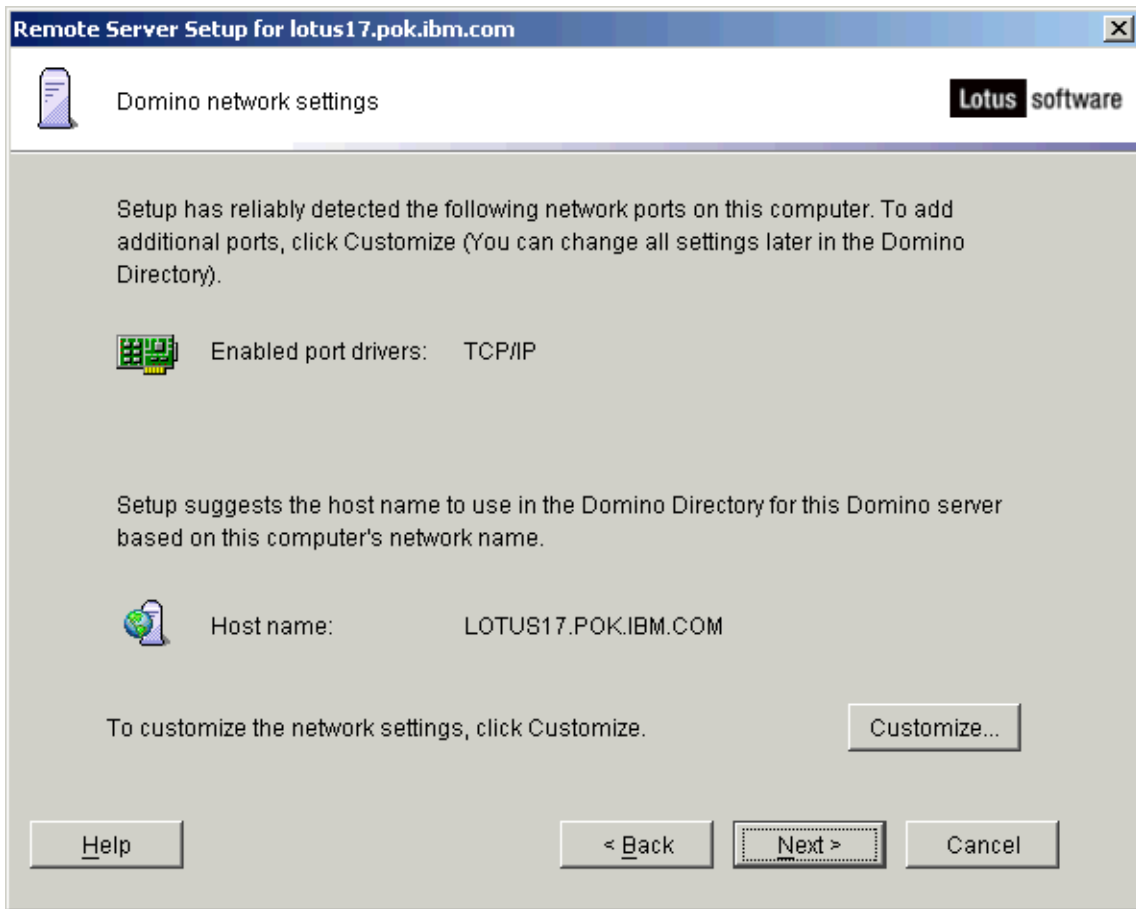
Remote Server Setup for lotus17.pok.ibm.com

Domino network settings

Lotus software

Setup has reliably detected the following network ports on this computer. To add additional ports, click Customize (You can change all settings later in the Domino Directory).

Enabled port drivers: TCP/IP

Setup suggests the host name to use in the Domino Directory for this Domino server based on this computer's network name.

Host name: LOTUS17.POK.IBM.COM

To customize the network settings, click Customize.

Customize...

Help

< Back

Next >

Cancel